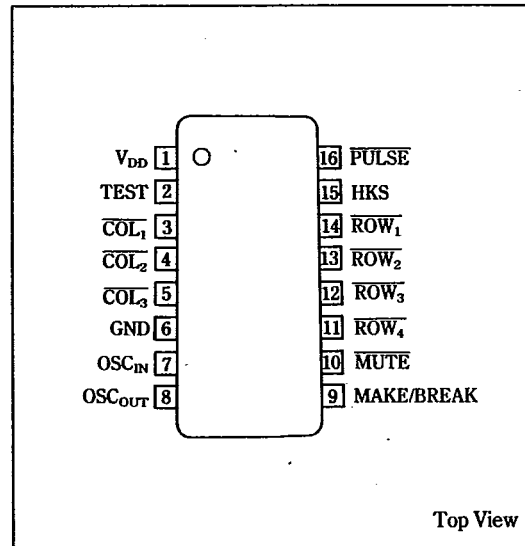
$V_{DD}$ 1
TEST 2
$\overline{COL_1}$ 3
$\overline{COL_2}$ 4
$\overline{COL_3}$ 5
GND 6
$OSC_{IN}$ 7
$OSC_{OUT}$ 8

16 $\overline{PULSE}$
15 HKS
14 $\overline{ROW_1}$
13 $\overline{ROW_2}$
12 $\overline{ROW_3}$
11 $\overline{ROW_4}$
10 $\overline{MUTE}$
9 MAKE/BREAK

Top View